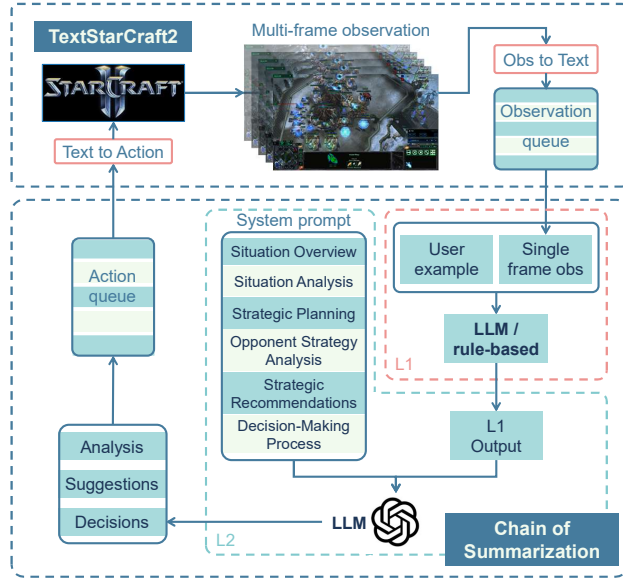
TextStarCraft2

Multi-frame observation

STARCRAFT II

Obs to Text

Observation

queue

Text to Action

System prompt

Situation Overview

Situation Analysis

Strategic Planning

Opponent Strategy Analysis

Strategic Recommendations

Decision-Making Process

User example

Single frame obs

LLM / rule-based

L1

L1 Output

Action

queue

Analysis

Suggestions

Decisions

LLM

L2

Chain of Summarization